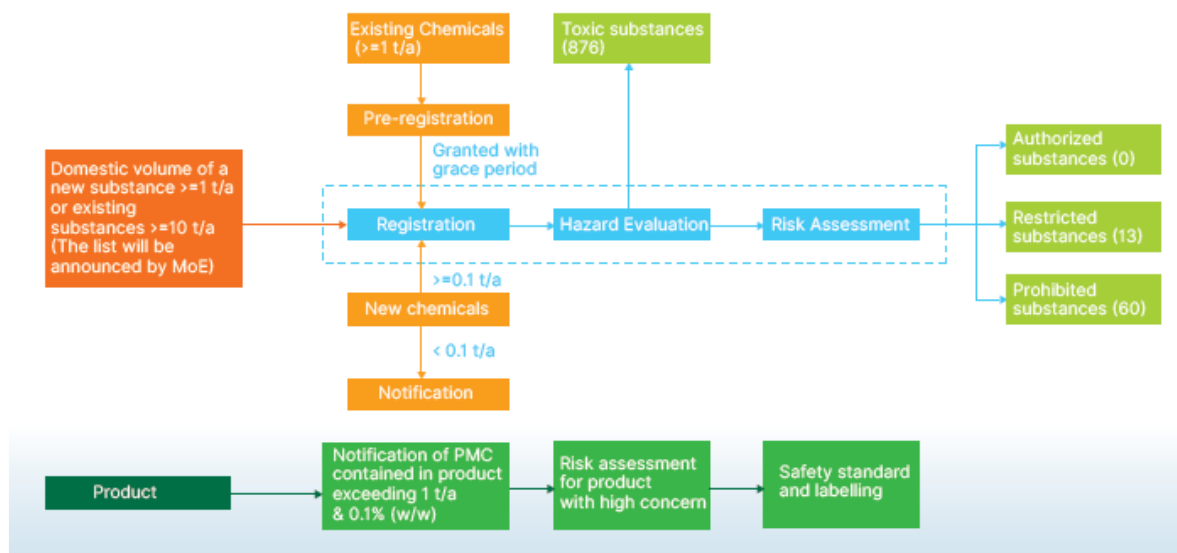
Existing Chemicals (>=1 t/a)

Toxic substances (876)

Pre-registration

Granted with grace period

Domestic volume of a new substance >=1 t/a or existing substances >=10 t/a (The list will be announced by MoE)

Registration

Hazard Evaluation

Risk Assessment

Authorized substances (0)

Restricted substances (13)

Prohibited substances (60)

>=0.1 t/a

New chemicals

< 0.1 t/a

Notification

Product

Notification of PMC contained in product exceeding 1 t/a & 0.1% (w/w)

Risk assessment for product with high concern

Safety standard and labelling